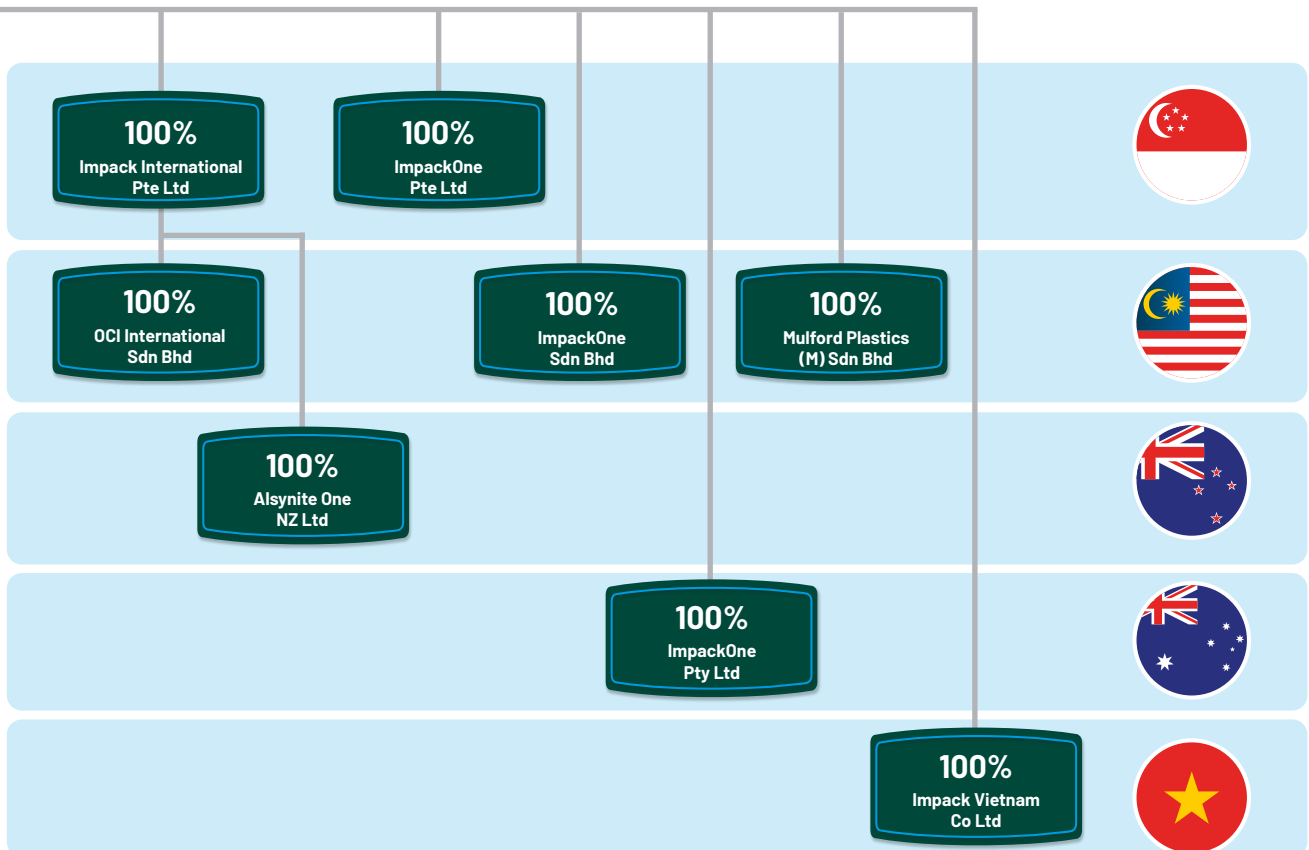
100%
Impack International Pte Ltd

100%
ImpackOne Pte Ltd

100%
OCI International Sdn Bhd

100%
ImpackOne Sdn Bhd

100%
Mulford Plastics (M) Sdn Bhd

100%
Alsynite One NZ Ltd

100%
ImpackOne Pty Ltd

100%
Impack Vietnam Co Ltd